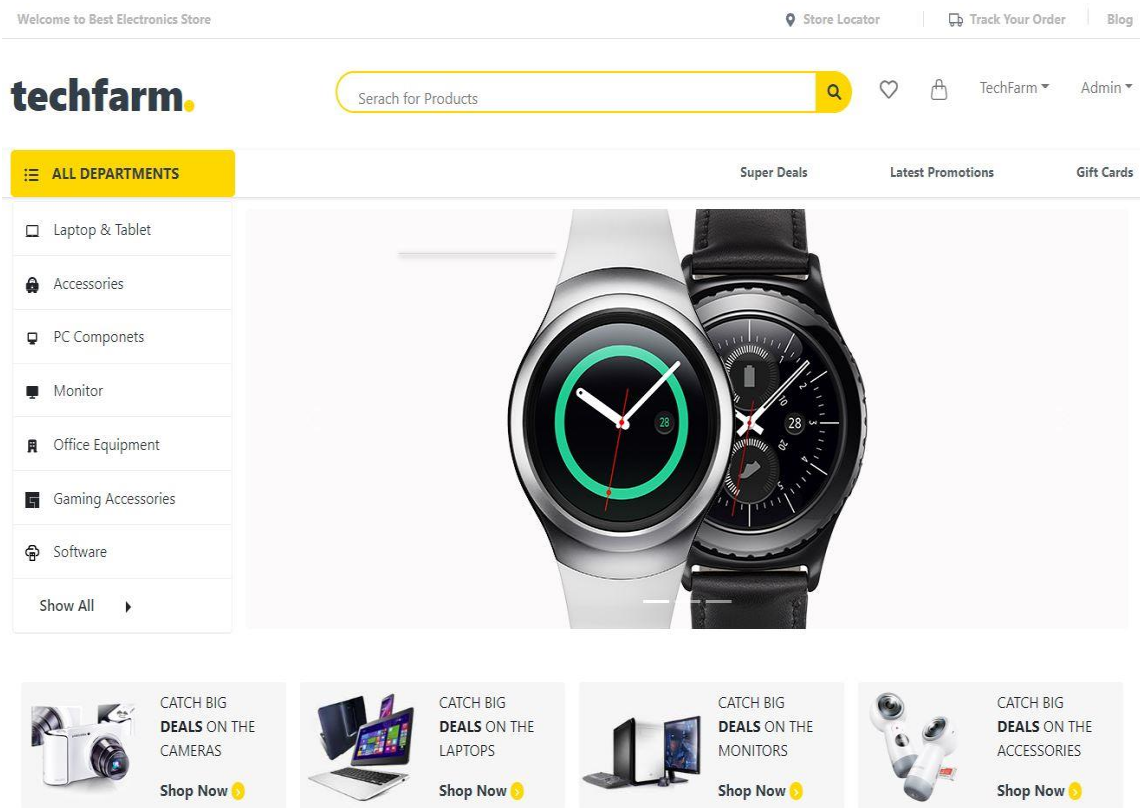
Welcome to Best Electronics Store

Store Locator | Track Your Order | Blog

techfarm.

Serach for Products

TechFarm Admin

ALL DEPARTMENTS

Super Deals Latest Promotions Gift Cards

Laptop & Tablet
Accessories
PC Componets
Monitor
Office Equipment
Gaming Accessories
Software
Show All

28

28

CATCH BIG DEALS ON THE CAMERAS
Shop Now

CATCH BIG DEALS ON THE LAPTOPS
Shop Now

CATCH BIG DEALS ON THE MONITORS
Shop Now

CATCH BIG DEALS ON THE ACCESSORIES
Shop Now